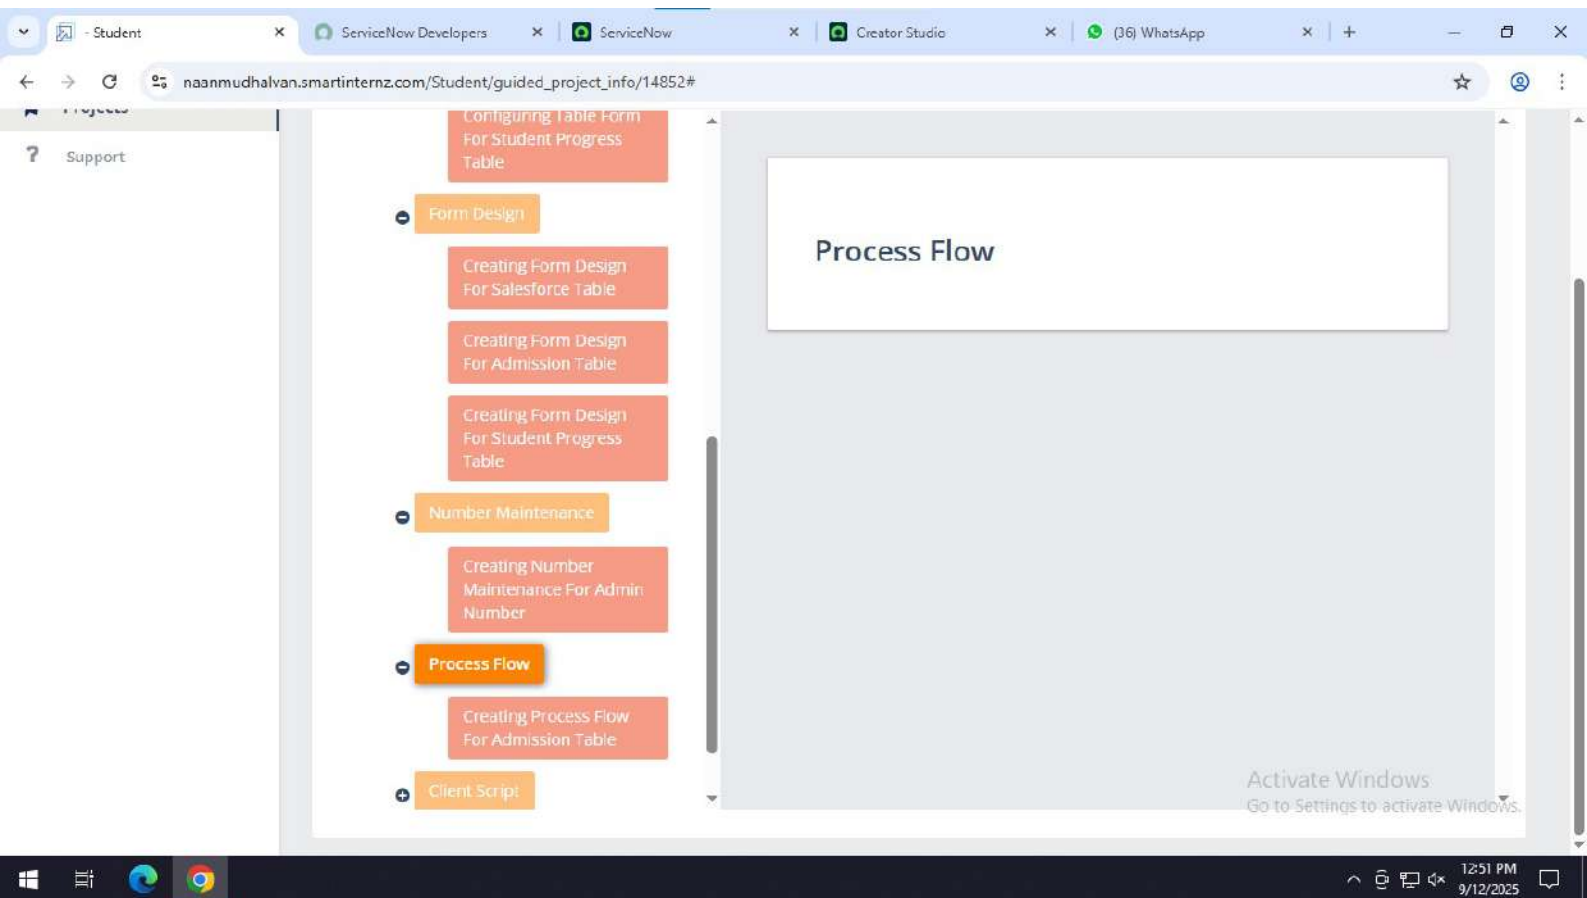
- Student ×
ServiceNow Developers ×
ServiceNow ×
Creator Studio ×
(36) WhatsApp ×
+

naanmudhalvan.smartinternz.com/Student/guided_project_info/14852#

Projects
Support

Configuring Table Form For Student Progress Table

Form Design

Creating Form Design For Salesforce Table

Creating Form Design For Admission Table

Creating Form Design For Student Progress Table

Number Maintenance

Creating Number Maintenance For Admin Number

Process Flow

Creating Process Flow For Admission Table

Client Script

Process Flow

Activate Windows
Go to Settings to activate Windows.

12:51 PM
9/12/2025